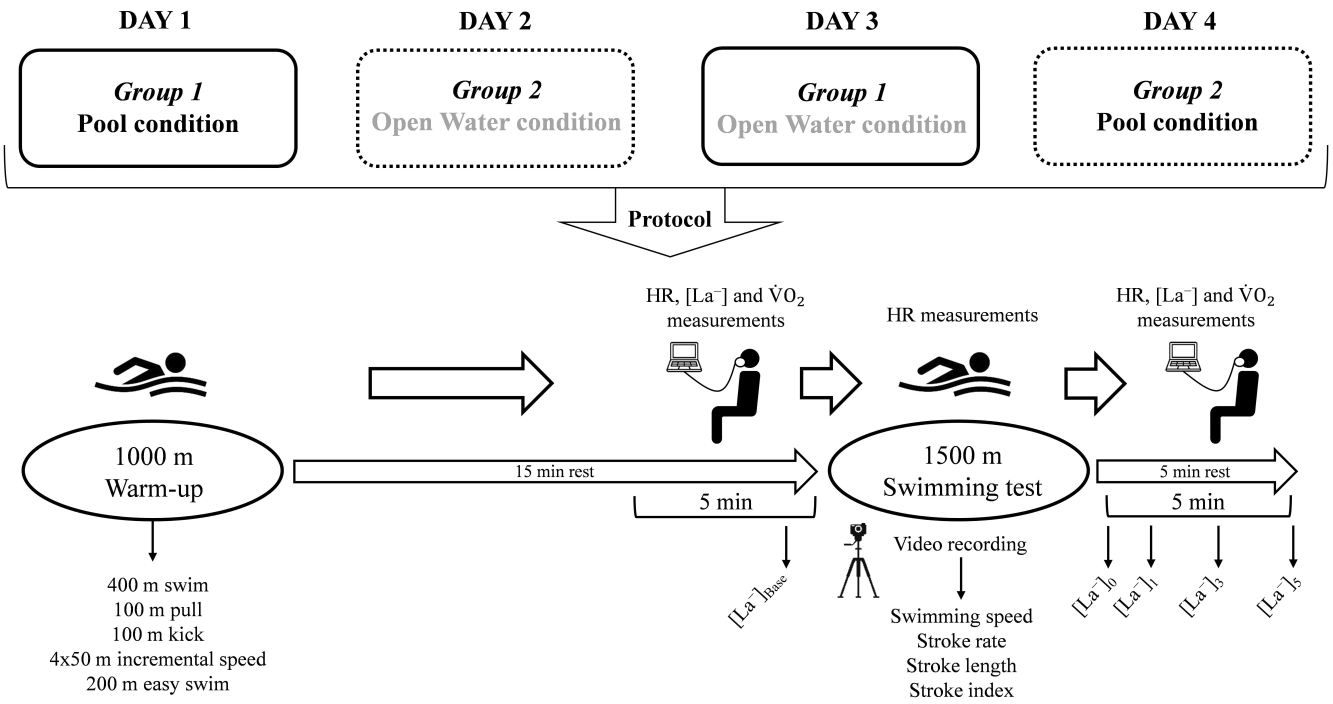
DAY 1

Group 1
Pool condition

DAY 2

Group 2
Open Water condition

DAY 3

Group 1
Open Water condition

DAY 4

Group 2
Pool condition

Protocol

HR, [La$^-$] and $\dot{V}O_2$ measurements

HR measurements

HR, [La$^-$] and $\dot{V}O_2$ measurements

1000 m
Warm-up

15 min rest

5 min

1500 m
Swimming test

5 min rest

5 min

400 m swim
100 m pull
100 m kick
4x50 m incremental speed
200 m easy swim

[La$^-$]$_{Base}$

Video recording

Swimming speed
Stroke rate
Stroke length
Stroke index

[La$^-$]$_0$

[La$^-$]$_1$

[La$^-$]$_3$

[La$^-$]$_5$